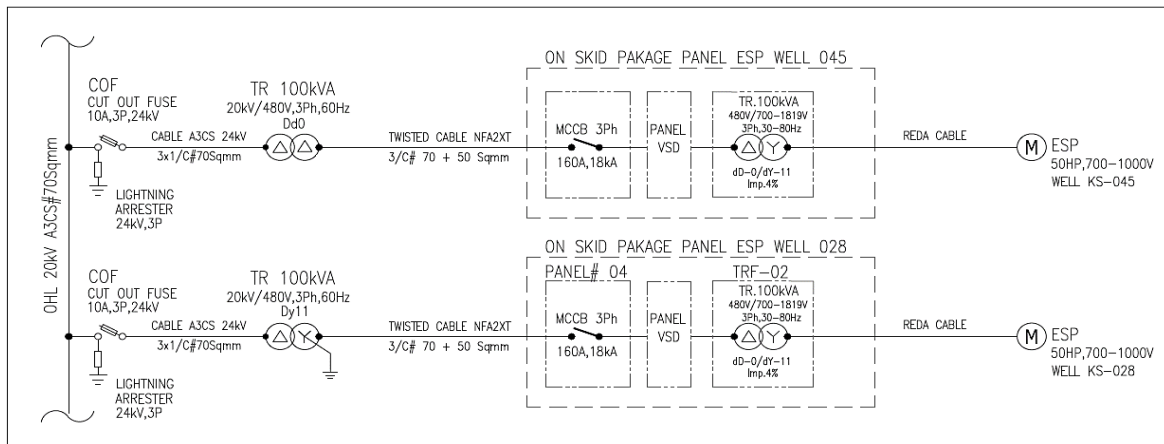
OHL 20kV A3CS#70Sqmm

COF
CUT OUT FUSE
10A,3P,24kV

TR 100kVA
20kV/480V,3Ph,60Hz
Dd0

CABLE A3CS 24kV
3x1/C#70Sqmm

LIGHTNING ARRESTER
24kV,3P

TWISTED CABLE NFA2XT
3/C# 70 + 50 Sqmm

ON SKID PAKAGE PANEL ESP WELL 045

MCCB 3Ph
160A,18kA

PANEL VSD

TR.100kVA
480V/700-1819V
3Ph,30-80Hz
dD-0/dY-11
Imp.4%

REDA CABLE

M
ESP
50HP,700-1000V
WELL KS-045

COF
CUT OUT FUSE
10A,3P,24kV

TR 100kVA
20kV/480V,3Ph,60Hz
Dy11

CABLE A3CS 24kV
3x1/C#70Sqmm

LIGHTNING ARRESTER
24kV,3P

TWISTED CABLE NFA2XT
3/C# 70 + 50 Sqmm

ON SKID PAKAGE PANEL ESP WELL 028

PANEL# 04

TRF-02

MCCB 3Ph
160A,18kA

PANEL VSD

TR.100kVA
480V/700-1819V
3Ph,30-80Hz
dD-0/dY-11
Imp.4%

REDA CABLE

M
ESP
50HP,700-1000V
WELL KS-028